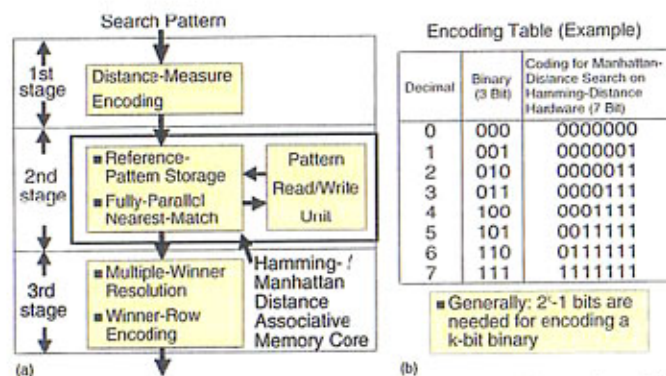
Search Pattern

1st stage

Distance-Measure Encoding

2nd stage

■ Reference-Pattern Storage
■ Fully-Parallel Nearest-Match

Pattern Read/Write Unit

3rd stage

■ Multiple-Winner Resolution
■ Winner-Row Encoding

Hamming-/ Manhattan Distance Associative Memory Core

(a)

Encoding Table (Example)

| Decimal | Binary (3 Bit) | Coding for Manhattan-Distance Search on Hamming-Distance Hardware (7 Bit) |
|---|---|---|
| 0 | 000 | 0000000 |
| 1 | 001 | 0000001 |
| 2 | 010 | 0000011 |
| 3 | 011 | 0000111 |
| 4 | 100 | 0001111 |
| 5 | 101 | 0011111 |
| 6 | 110 | 0111111 |
| 7 | 111 | 1111111 |

■ Generally: $2^k$-1 bits are needed for encoding a k-bit binary

(b)